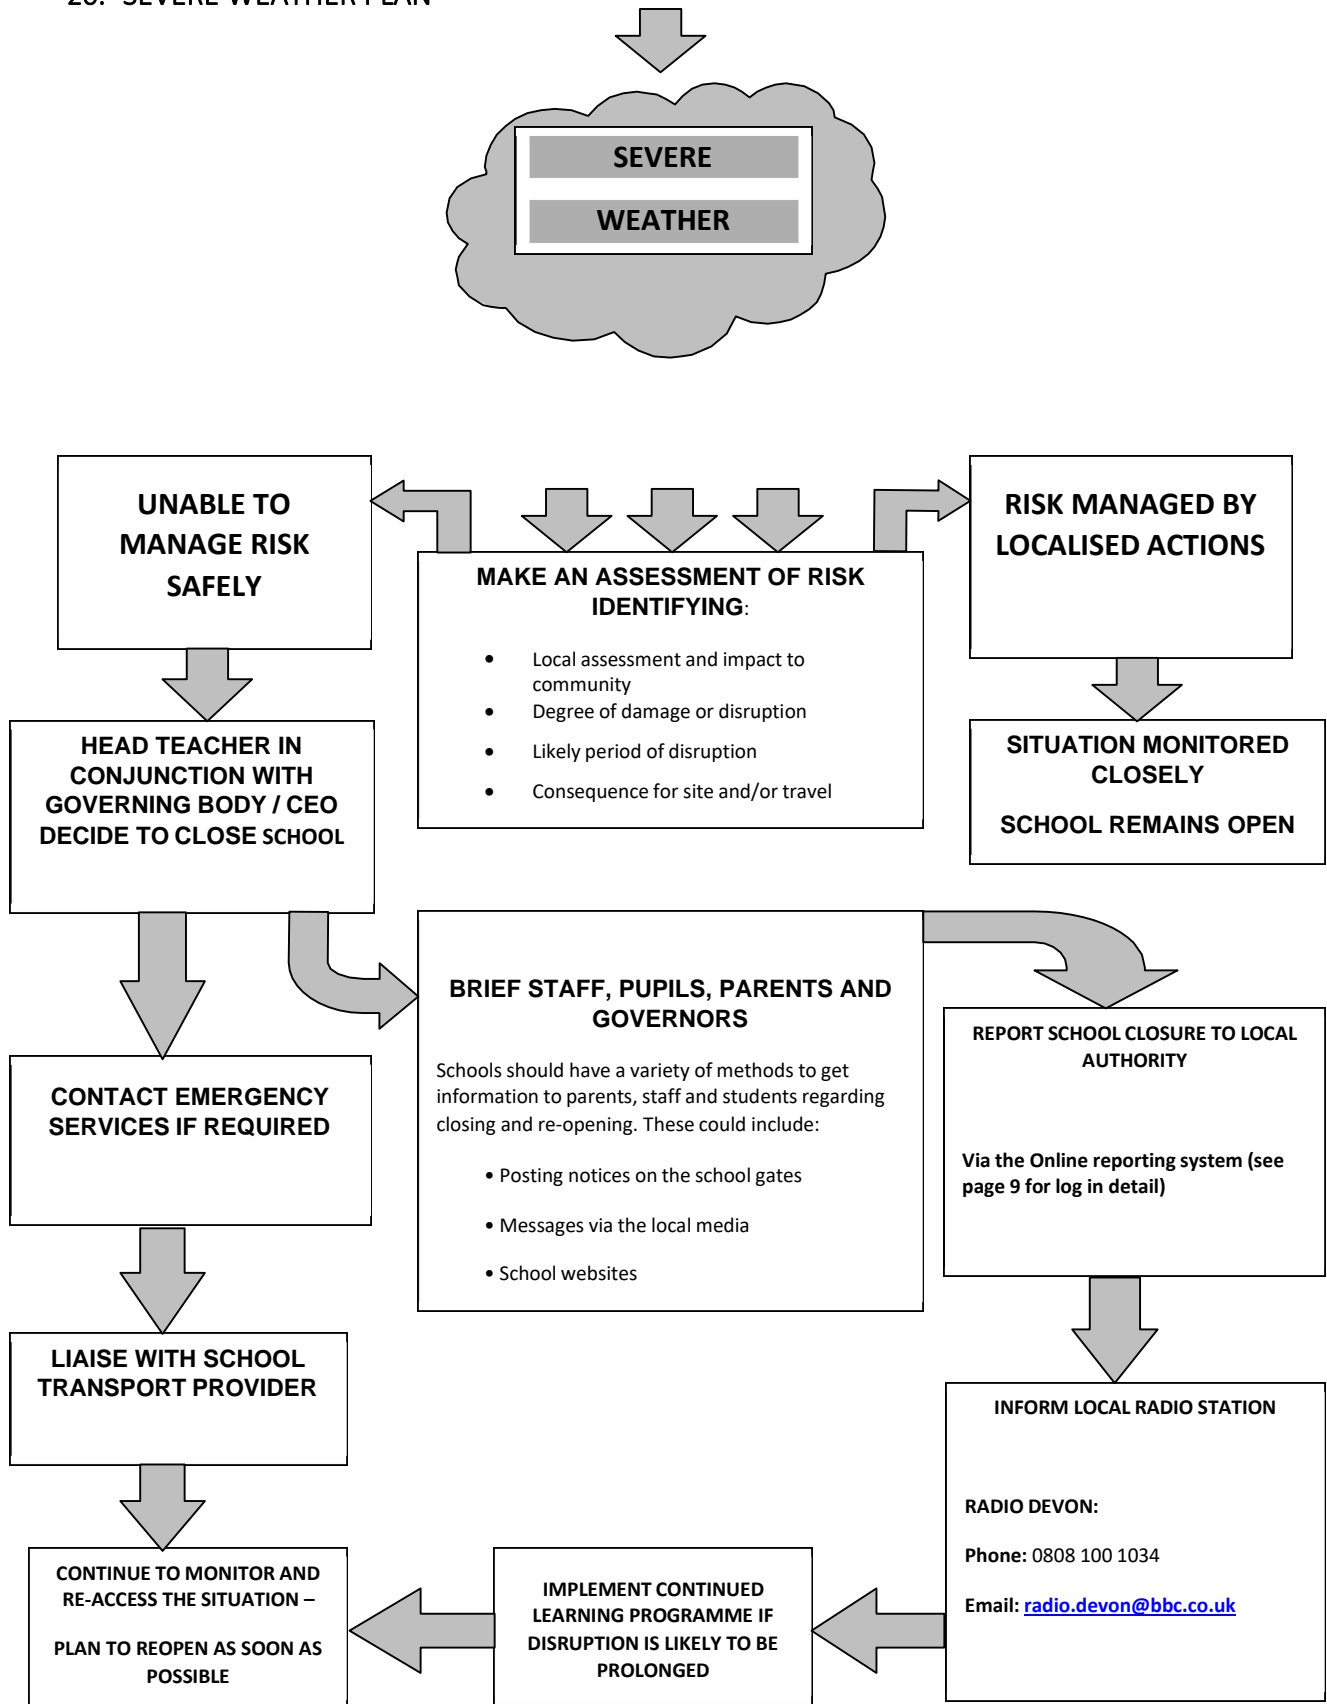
26. SEVERE WEATHER PLAN

SEVERE

WEATHER

UNABLE TO MANAGE RISK SAFELY

MAKE AN ASSESSMENT OF RISK IDENTIFYING:

- Local assessment and impact to community
- Degree of damage or disruption
- Likely period of disruption
- Consequence for site and/or travel

RISK MANAGED BY LOCALISED ACTIONS

SITUATION MONITORED CLOSELY

SCHOOL REMAINS OPEN

HEAD TEACHER IN CONJUNCTION WITH GOVERNING BODY / CEO DECIDE TO CLOSE SCHOOL

BRIEF STAFF, PUPILS, PARENTS AND GOVERNORS

Schools should have a variety of methods to get information to parents, staff and students regarding closing and re-opening. These could include:

• Posting notices on the school gates

• Messages via the local media

• School websites

REPORT SCHOOL CLOSURE TO LOCAL AUTHORITY

Via the Online reporting system (see page 9 for log in detail)

CONTACT EMERGENCY SERVICES IF REQUIRED

LIAISE WITH SCHOOL TRANSPORT PROVIDER

INFORM LOCAL RADIO STATION

RADIO DEVON:

Phone: 0808 100 1034

Email: radio.devon@bbc.co.uk

CONTINUE TO MONITOR AND RE-ACCESS THE SITUATION –

PLAN TO REOPEN AS SOON AS POSSIBLE

IMPLEMENT CONTINUED LEARNING PROGRAMME IF DISRUPTION IS LIKELY TO BE PROLONGED